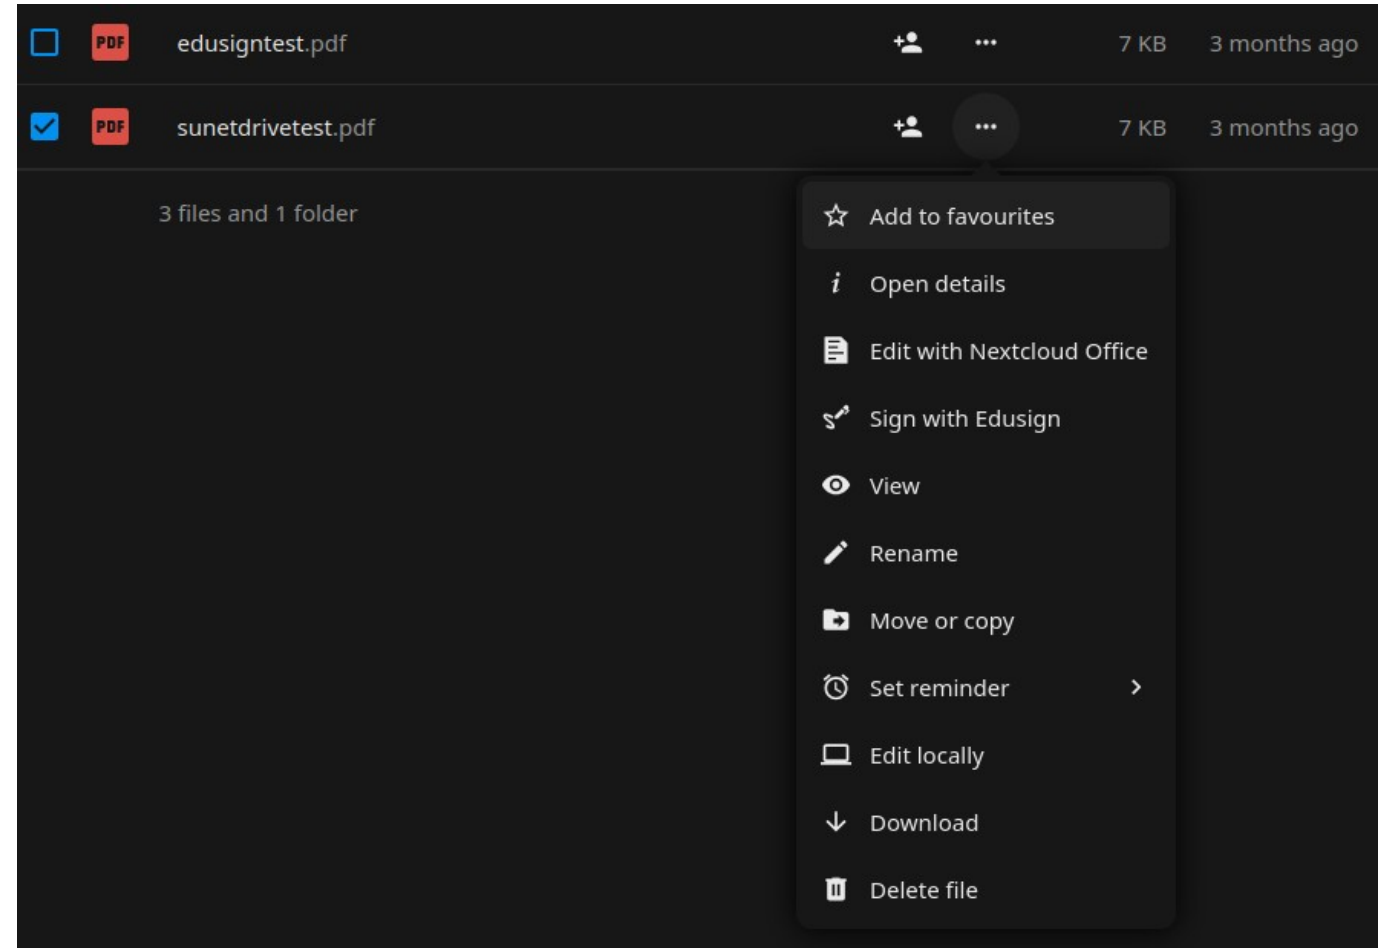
PDF edusigntest.pdf 7 KB 3 months ago

PDF sunetdrivetest.pdf 7 KB 3 months ago

3 files and 1 folder

Add to favourites
Open details
Edit with Nextcloud Office
Sign with Edusign
View
Rename
Move or copy
Set reminder
Edit locally
Download
Delete file